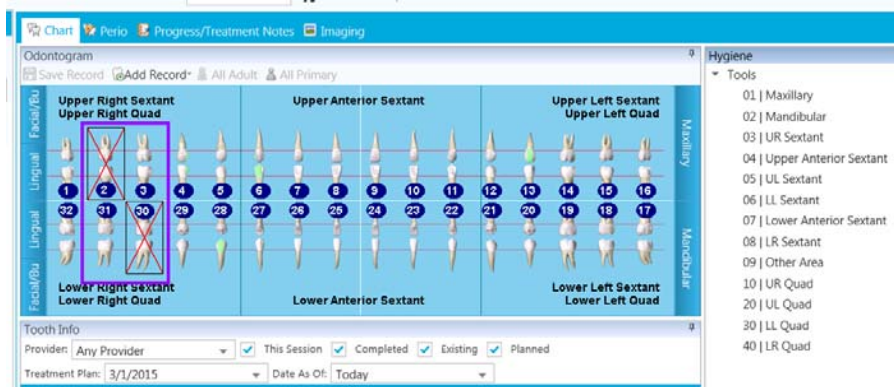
Chart Perio Progress/Treatment Notes Imaging

Odontogram

Save Record Add Record All Adult All Primary

Facial/Bu

Lingual

Lingual

Facial/Bu

Upper Right Sextant
Upper Right Quad

Upper Anterior Sextant

Upper Left Sextant
Upper Left Quad

Maxillary

1 2 3 4 5 6 7 8 9 10 11 12 13 14 15 16

32 31 30 29 28 27 26 25 24 23 22 21 20 19 18 17

Mandibular

Lower Right Sextant
Lower Right Quad

Lower Anterior Sextant

Lower Left Sextant
Lower Left Quad

Tooth Info

Provider: Any Provider This Session Completed Existing Planned

Treatment Plan: 3/1/2015 Date As Of: Today

Hygiene

Tools

01 | Maxillary
02 | Mandibular
03 | UR Sextant
04 | Upper Anterior Sextant
05 | UL Sextant
06 | LL Sextant
07 | Lower Anterior Sextant
08 | LR Sextant
09 | Other Area
10 | UR Quad
20 | UL Quad
30 | LL Quad
40 | LR Quad